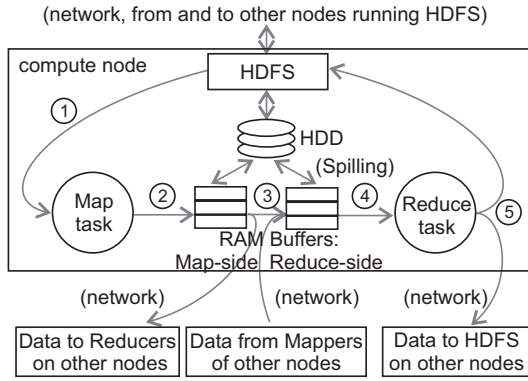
(network, from and to other nodes running HDFS)

compute node

HDFS

①

HDD

(Spilling)

Map task

②

③

④

Reduce task

⑤

RAM Buffers:
Map-side Reduce-side

(network)

(network)

(network)

Data to Reducers on other nodes

Data from Mappers of other nodes

Data to HDFS on other nodes